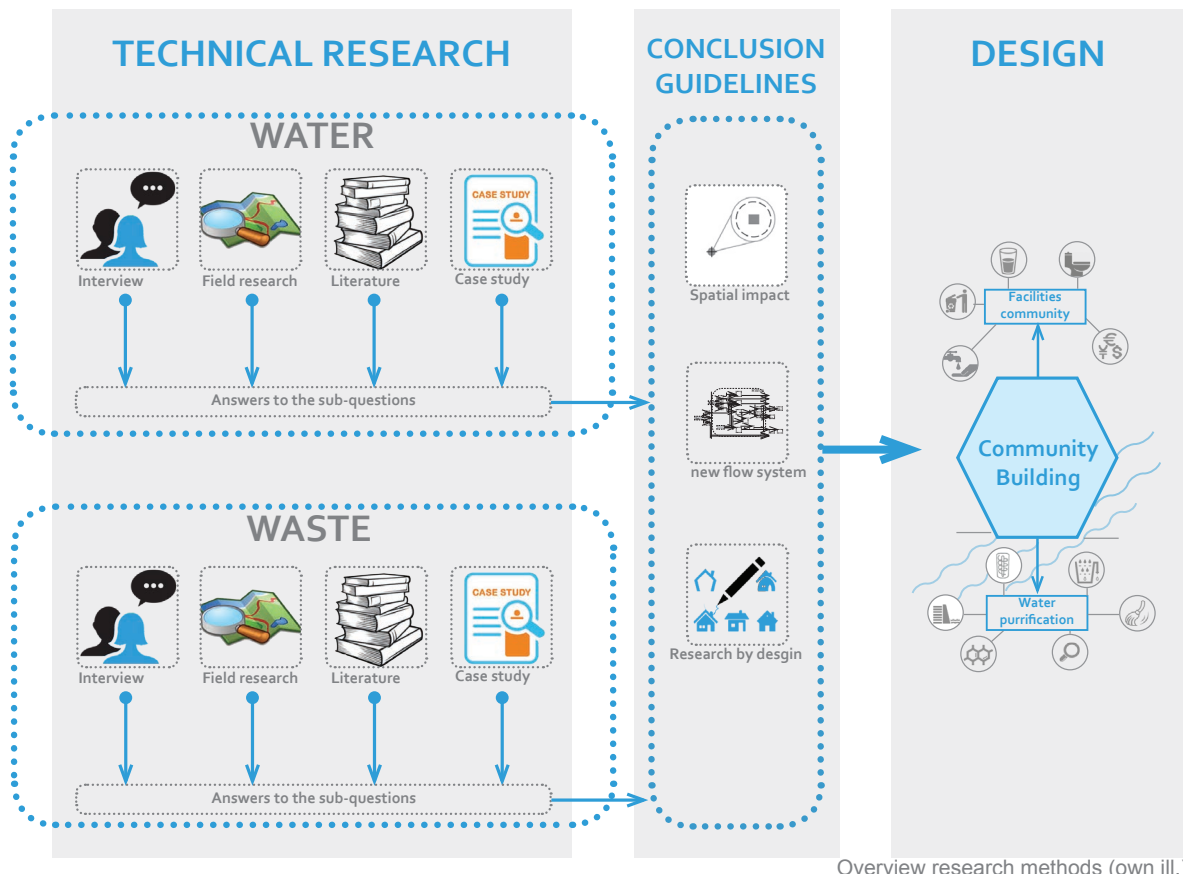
TECHNICAL RESEARCH

WATER

Interview

Field research

Literature

CASE STUDY

Case study

Answers to the sub-questions

WASTE

Interview

Field research

Literature

CASE STUDY

Case study

Answers to the sub-questions

CONCLUSION GUIDELINES

Spatial impact

new flow system

Research by desgin

DESIGN

Facilities community

Community Building

Water purrification

Overview research methods (own ill.)